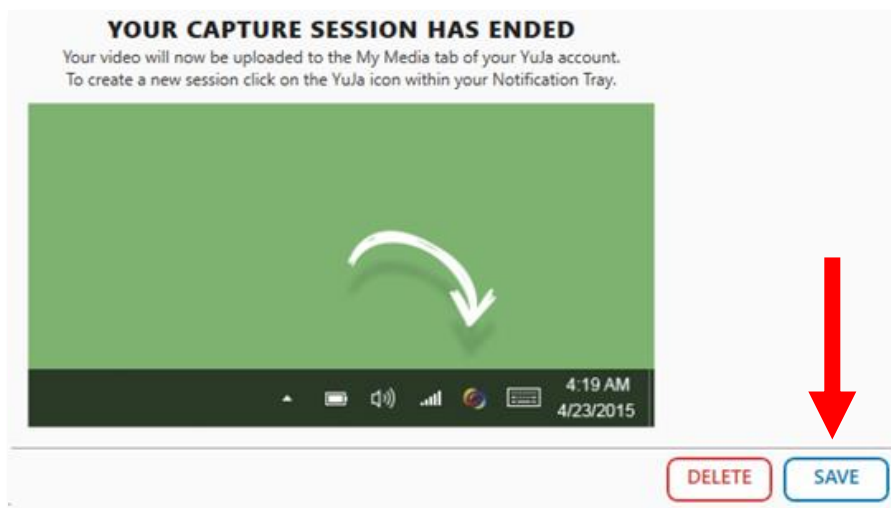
YOUR CAPTURE SESSION HAS ENDED

Your video will now be uploaded to the My Media tab of your YuJa account. To create a new session click on the YuJa icon within your Notification Tray.

4:19 AM
4/23/2015

DELETE

SAVE